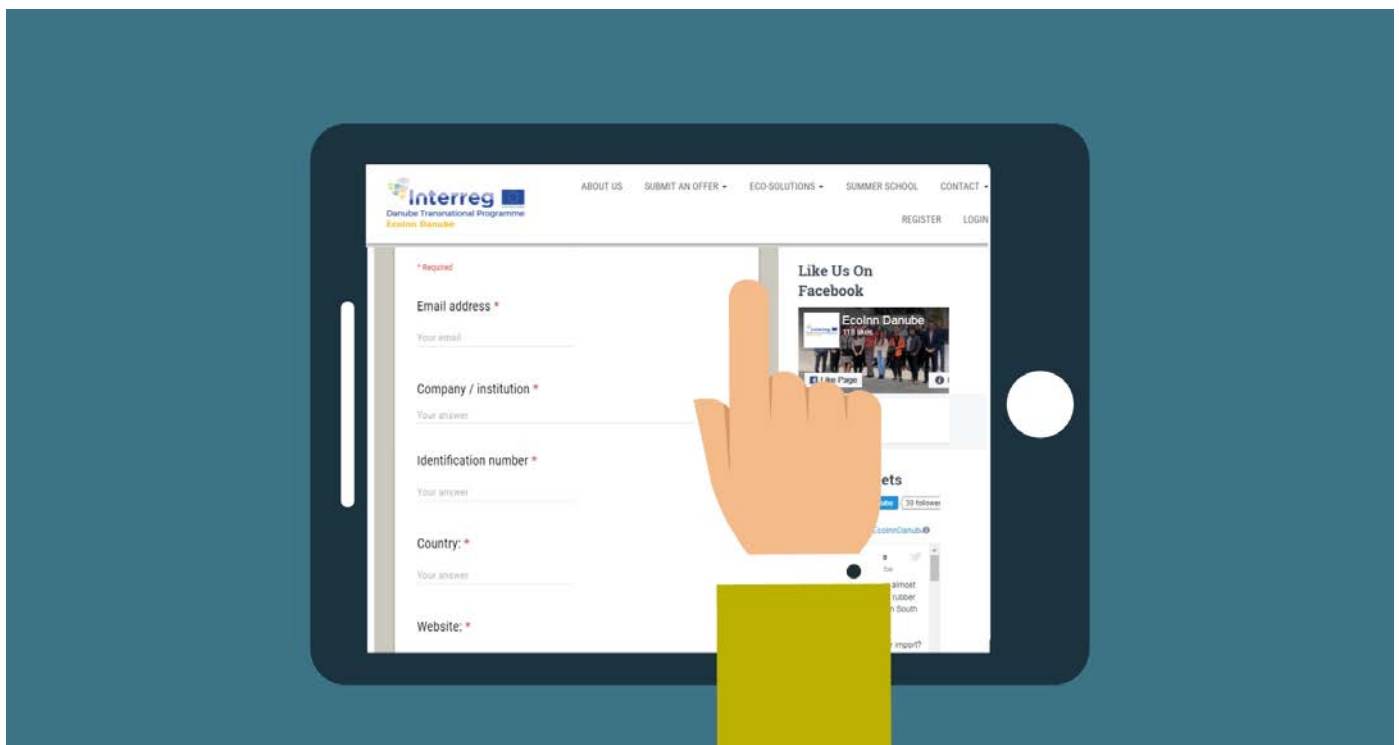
Interreg
Danube Transnational Programme
EcoInn Danube

ABOUT US SUBMIT AN OFFER ▾ ECO-SOLUTIONS ▾ SUMMER SCHOOL CONTACT ▾
REGISTER LOGIN

* Required

Email address *
Your email

Company / institution *
Your answer

Identification number *
Your answer

Country: *
Your answer

Website: *

Like Us On Facebook

EcoInn Danube
113 likes
Like Page

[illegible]ets
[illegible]ube 30 follower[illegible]
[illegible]coInnDanub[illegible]
almost
rubber
South
import?